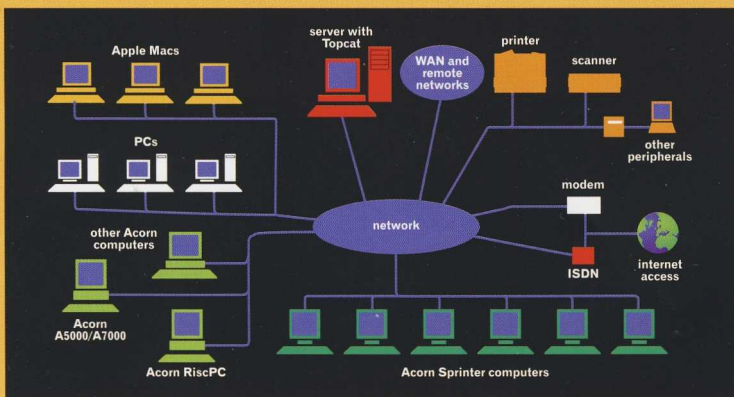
Apple Macs

server with Topcat

WAN and remote networks

printer

scanner

PCs

other peripherals

modem

other Acorn computers

network

ISDN

internet access

Acorn A5000/A7000

Acorn RiscPC

Acorn Sprinter computers